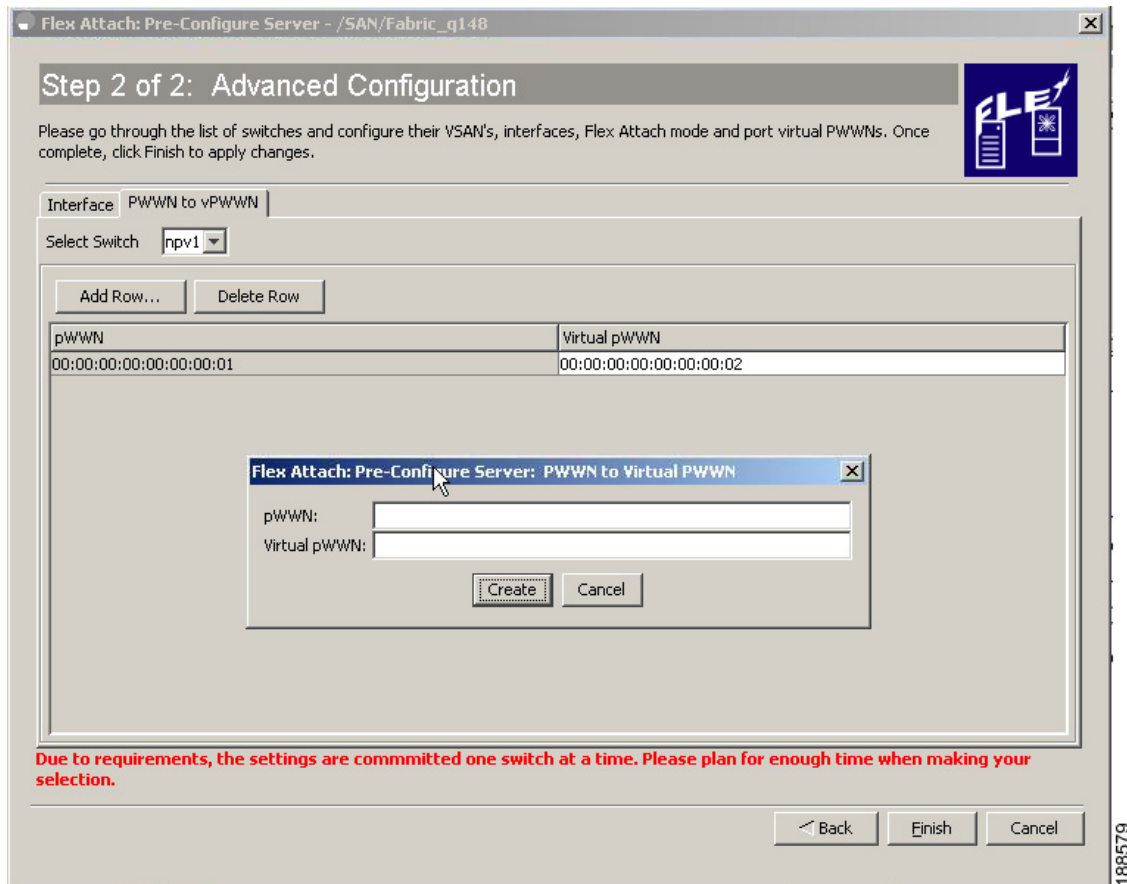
Flex Attach: Pre-Configure Server - /SAN/Fabric_q148

Step 2 of 2: Advanced Configuration

Please go through the list of switches and configure their VSAN's, interfaces, Flex Attach mode and port virtual PWWNs. Once complete, click Finish to apply changes.

FLEX

Interface | PWWN to vPWWN

Select Switch npv1

Add Row... | Delete Row

| pWWN | Virtual pWWN |
|---|---|
| 00:00:00:00:00:00:00:01 | 00:00:00:00:00:00:00:02 |

Flex Attach: Pre-Configure Server: PWWN to Virtual PWWN

pWWN:
Virtual pWWN:

Create | Cancel

Due to requirements, the settings are commmitted one switch at a time. Please plan for enough time when making your selection.

< Back | Finish | Cancel

188579